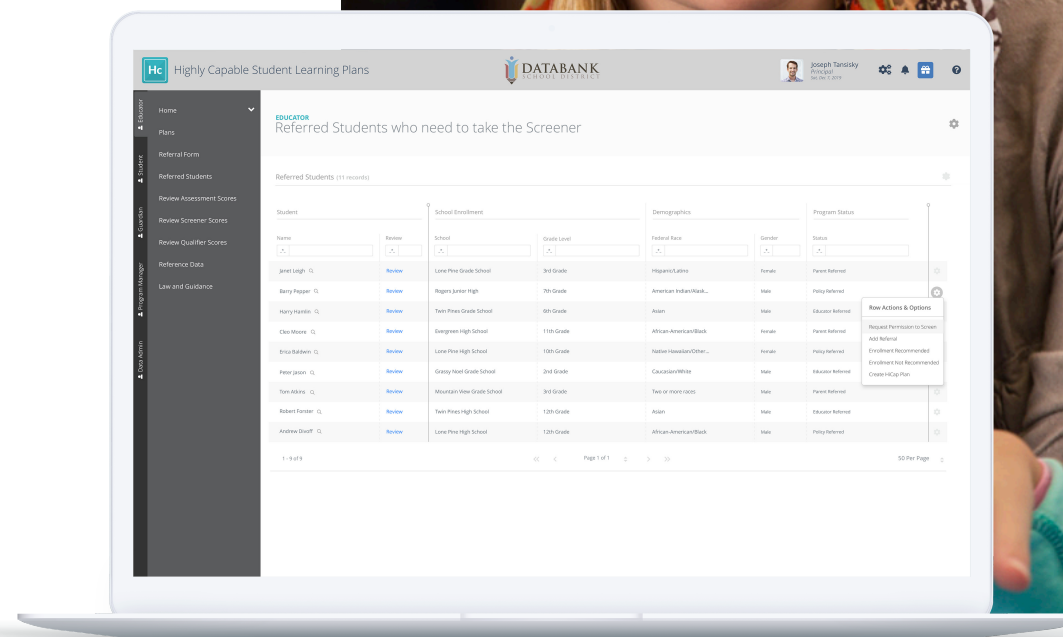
Hc Highly Capable Student Learning Plans

DATABANK SCHOOL DISTRICT

Joseph Tansisky
Principal
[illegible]

Educator
Student
Guardian
Program Manager
Data Admin

Home
Plans
Referral Form
Referred Students
Review Assessment Scores
Review Screener Scores
Review Qualifier Scores
Reference Data
Law and Guidance

EDUCATOR
Referred Students who need to take the Screener

Referred Students (11 records)

| Student Name | Review | School Enrollment School | Grade Level | Demographics Federal Race | Gender | Program Status Status |
|---|---|---|---|---|---|---|
| Janet Leigh | Review | Lone Pine Grade School | 3rd Grade | Hispanic/Latino | Female | Parent Referred |
| Barry Pepper | Review | Rogers Junior High | 7th Grade | American Indian/Alask... | Male | Policy Referred |
| Harry Hamlin | Review | Twin Pines Grade School | 6th Grade | Asian | Male | Educator Referred |
| Cleo Moore | Review | Evergreen High School | 11th Grade | African-American/Black | Female | Parent Referred |
| Erica Baldwin | Review | Lone Pine High School | 10th Grade | Native Hawaiian/Other... | Female | Policy Referred |
| Peter Jason | Review | Grassy Noel Grade School | 2nd Grade | Caucasian/White | Male | Educator Referred |
| Tom Atkins | Review | Mountain View Grade School | 3rd Grade | Two or more races | Male | Parent Referred |
| Robert Forster | Review | Twin Pines High School | 12th Grade | Asian | Male | Educator Referred |
| Andrew Divoff | Review | Lone Pine High School | 12th Grade | African-American/Black | Male | Policy Referred |

Row Actions & Options
Request Permission to Screen
Add Referral
Enrollment Recommended
Enrollment Not Recommended
Create HiCap Plan

1 - 9 of 9
Page 1 of 1
50 Per Page